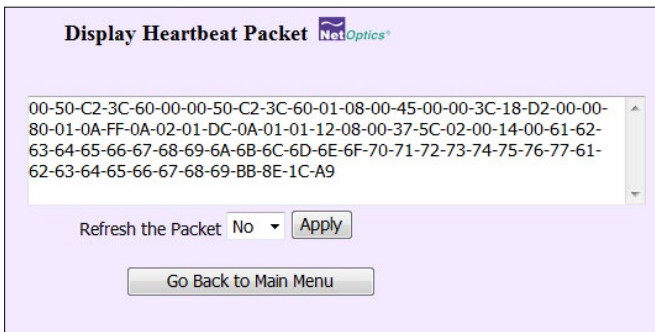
Display Heartbeat Packet Net Optics

00-50-C2-3C-60-00-00-50-C2-3C-60-01-08-00-45-00-00-3C-18-D2-00-00-80-01-0A-FF-0A-02-01-DC-0A-01-01-12-08-00-37-5C-02-00-14-00-61-62-63-64-65-66-67-68-69-6A-6B-6C-6D-6E-6F-70-71-72-73-74-75-76-77-61-62-63-64-65-66-67-68-69-BB-8E-1C-A9

Refresh the Packet No Apply

Go Back to Main Menu